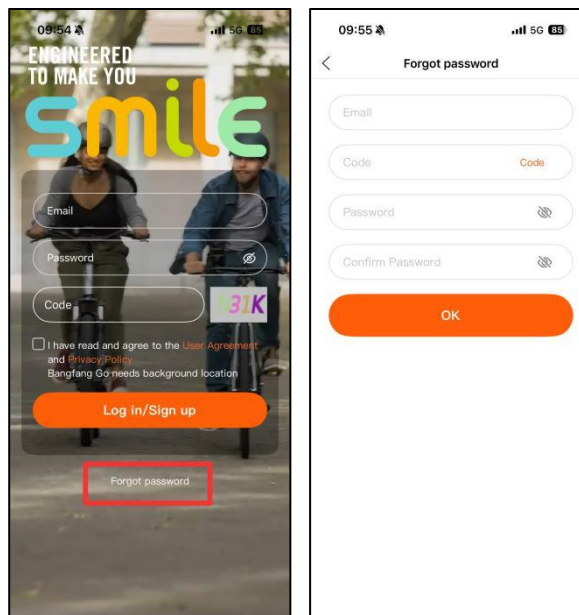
09:54 5G 85

ENGINEERED TO MAKE YOU

smile

Email

Password

Code

31K

I have read and agree to the User Agreement and Privacy Policy
Bangfang Go needs background location

Log in/Sign up

Forgot password

09:55 5G 85

Forgot password

Email

Code

Code

Password

Confirm Password

OK